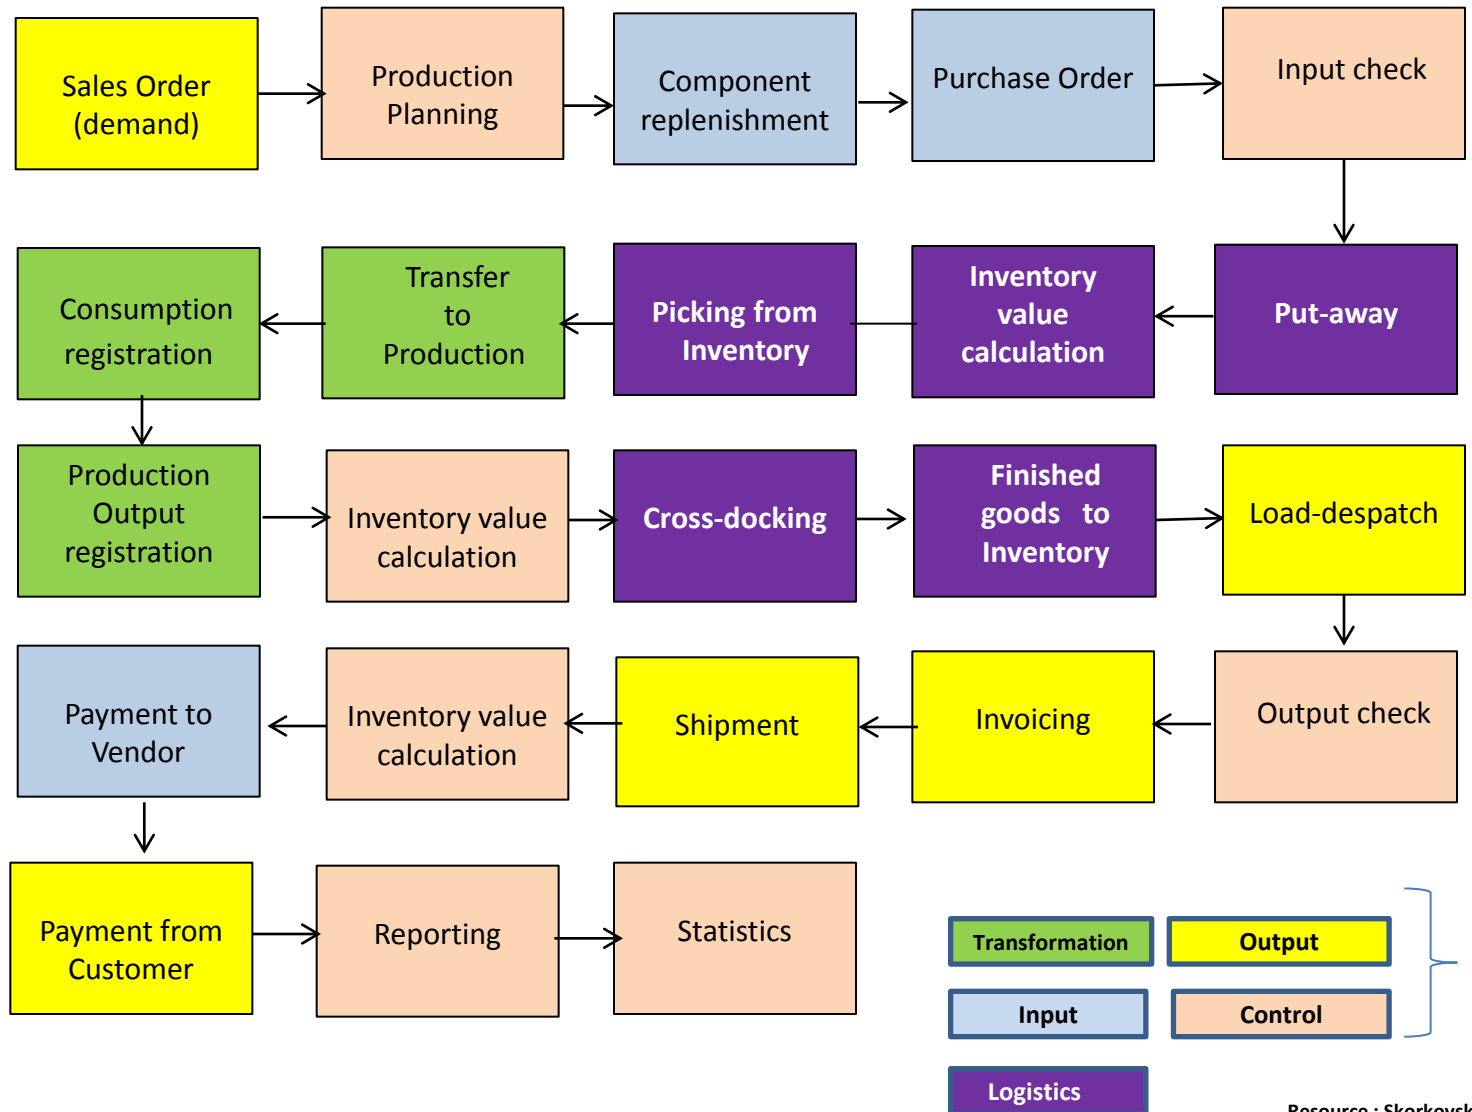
Sales Order (demand)

Production Planning

Component replenishment

Purchase Order

Input check

Put-away

Inventory value calculation

Picking from Inventory

Transfer to Production

Consumption registration

Production Output registration

Inventory value calculation

Cross-docking

Finished goods to Inventory

Load-despatch

Output check

Invoicing

Shipment

Inventory value calculation

Payment to Vendor

Payment from Customer

Reporting

Statistics

Transformation

Output

Input

Control

Logistics

Resource : Skorkovsk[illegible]